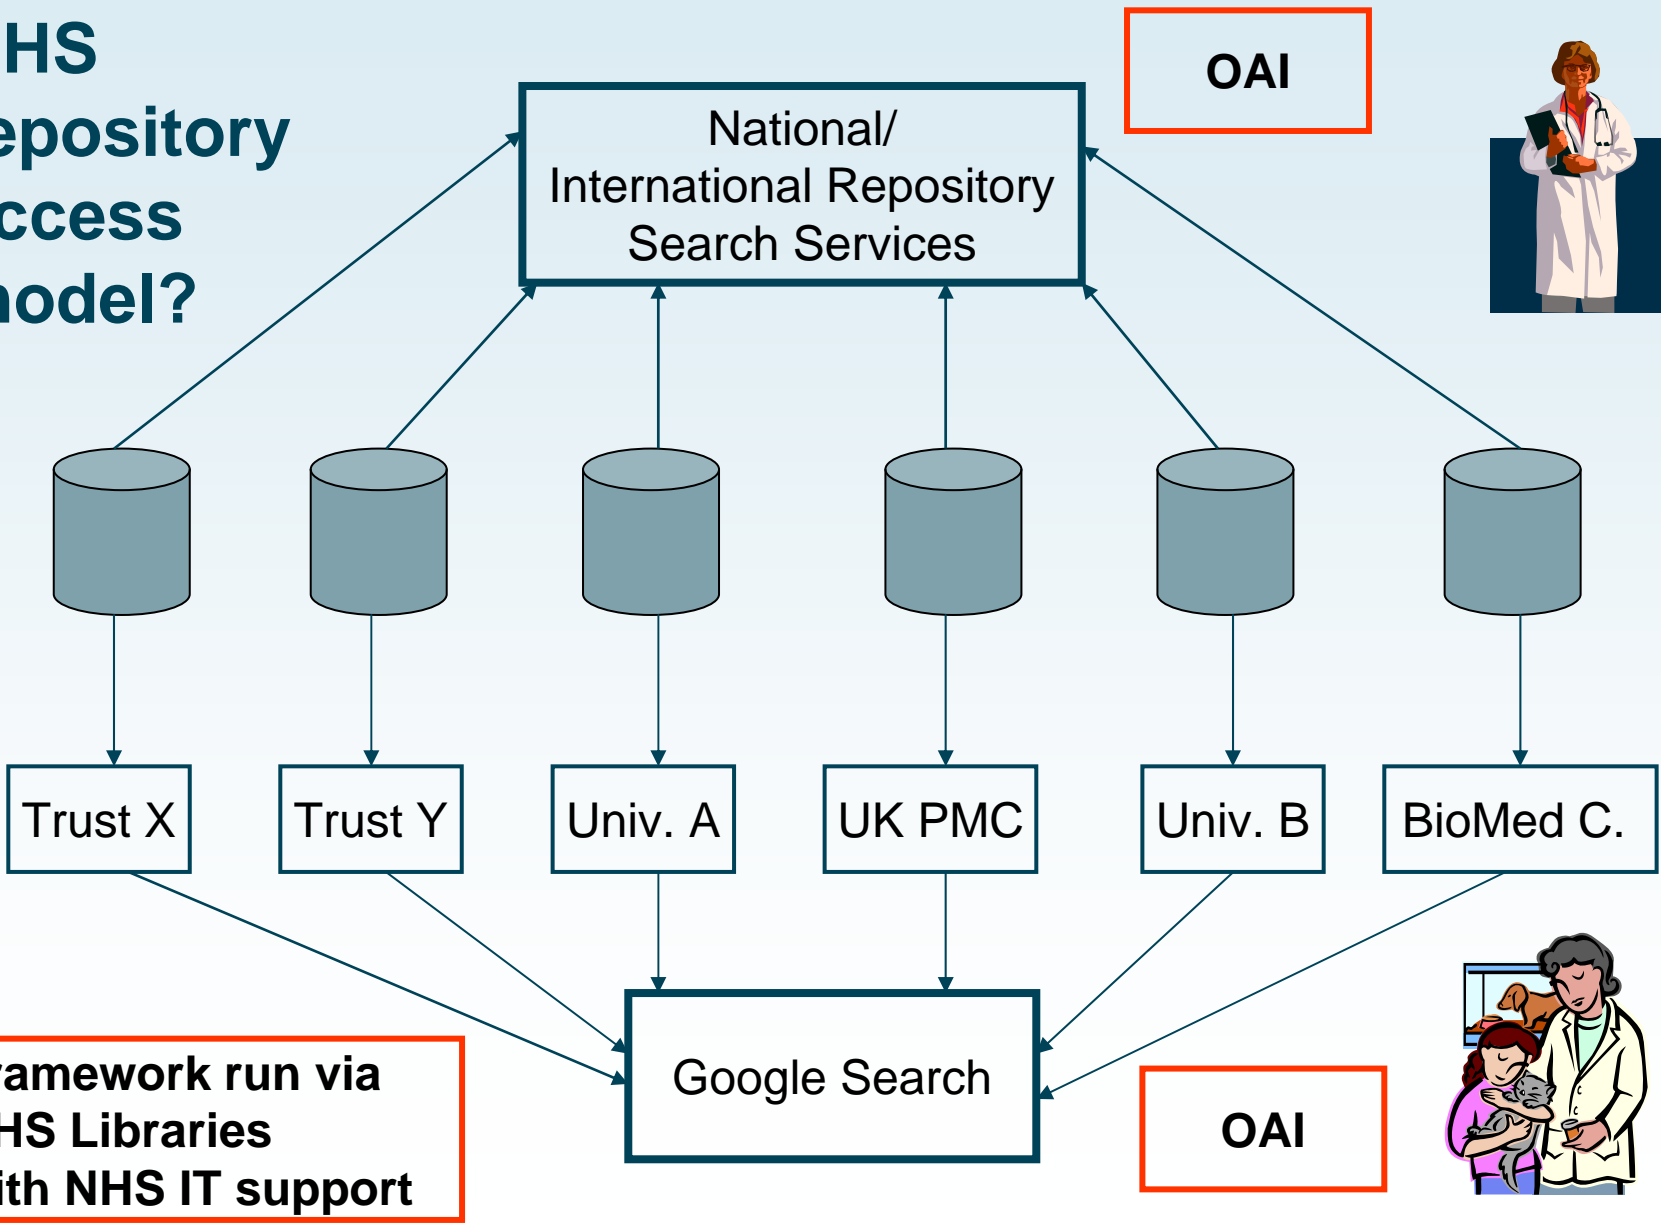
HS epository ccess nodel?

OAI

National/ International Repository Search Services

Trust X

Trust Y

Univ. A

UK PMC

Univ. B

BioMed C.

Google Search

OAI

ramework run via HS Libraries ith NHS IT support